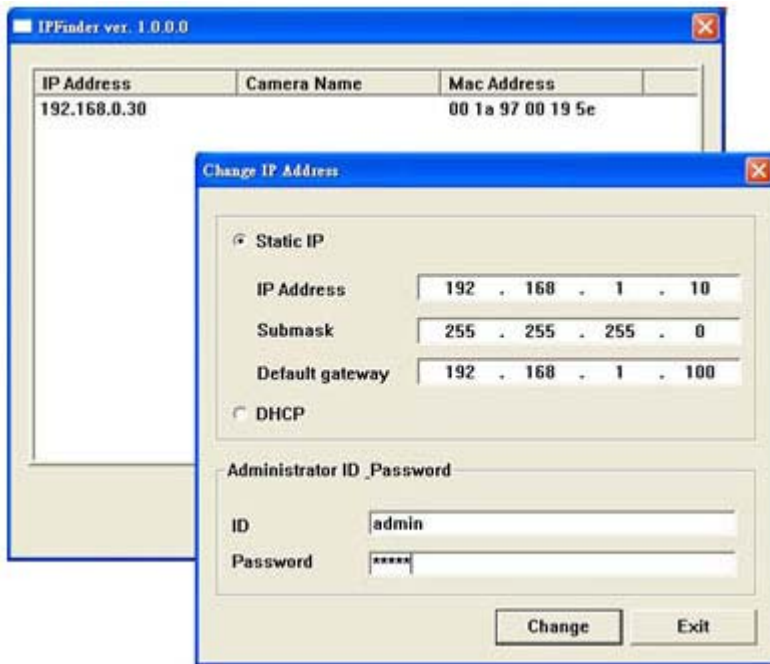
IPFinder ver. 1.0.0.0

| IP Address | Camera Name | Mac Address |
|---|---|---|
| 192.168.0.30 | | 00 1a 97 00 19 5e |

Change IP Address

Static IP

IP Address 192 . 168 . 1 . 10

Submask 255 . 255 . 255 . 0

Default gateway 192 . 168 . 1 . 100

DHCP

Administrator ID_Password

ID admin

Password *****

Change

Exit